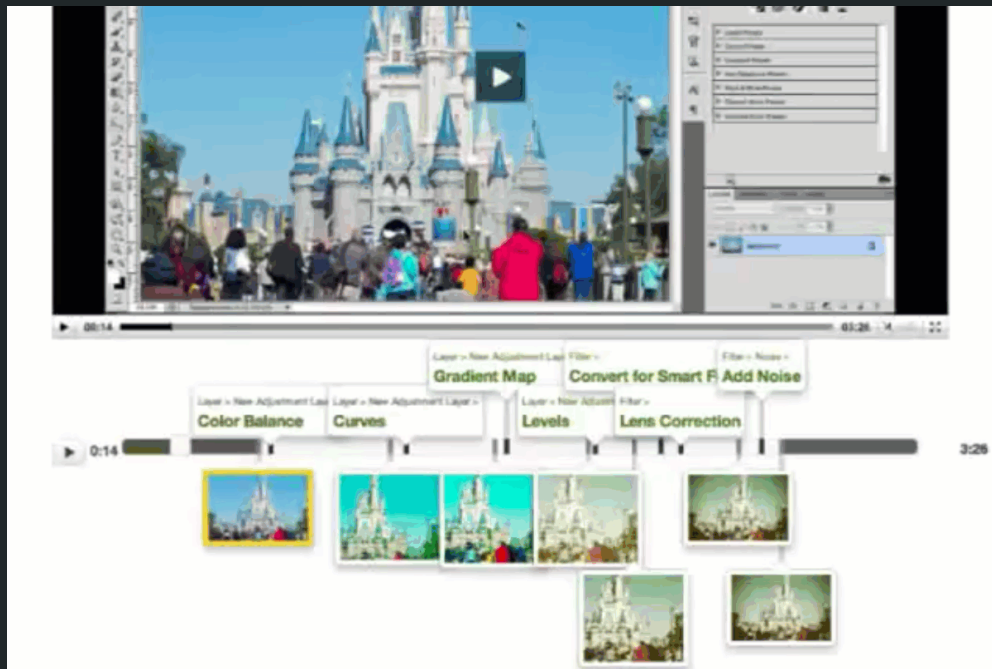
00:14

03:26

Layer > New Adjustment Layer
Color Balance

Layer > New Adjustment Layer >
Curves

Layer > New Adjustment Layer
Gradient Map

Layer > New Adjustment
Levels

Filter >
Convert for Smart F

Filter >
Lens Correction

Filter > Noise >
Add Noise

0:14

3:26